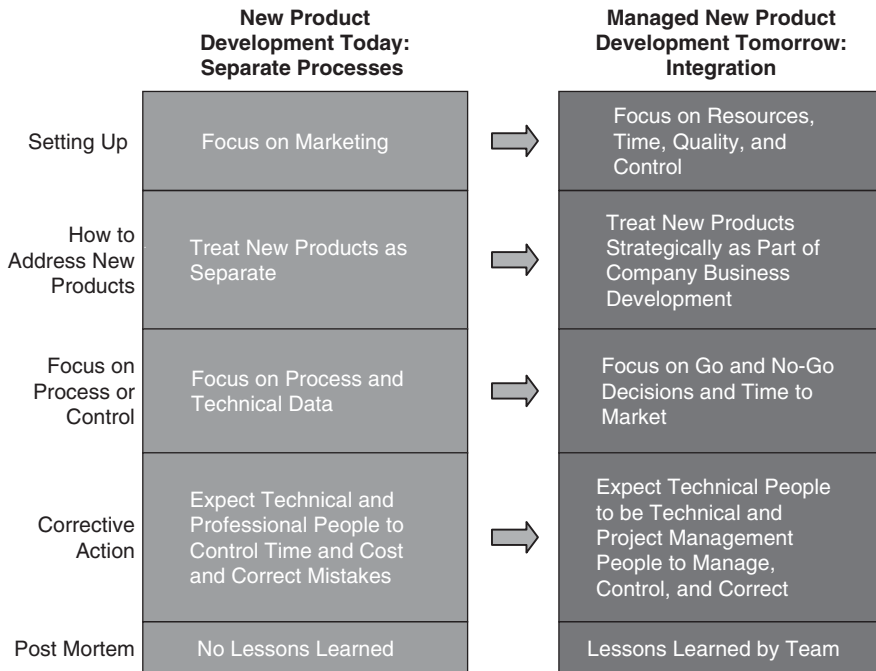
| | New Product Development Today: Separate Processes | | Managed New Product Development Tomorrow: Integration |
|---|---|---|---|
| Setting Up | Focus on Marketing | ⇨ | Focus on Resources, Time, Quality, and Control |
| How to Address New Products | Treat New Products as Separate | ⇨ | Treat New Products Strategically as Part of Company Business Development |
| Focus on Process or Control | Focus on Process and Technical Data | ⇨ | Focus on Go and No-Go Decisions and Time to Market |
| Corrective Action | Expect Technical and Professional People to Control Time and Cost and Correct Mistakes | ⇨ | Expect Technical People to be Technical and Project Management People to Manage, Control, and Correct |
| Post Mortem | No Lessons Learned | | Lessons Learned by Team |